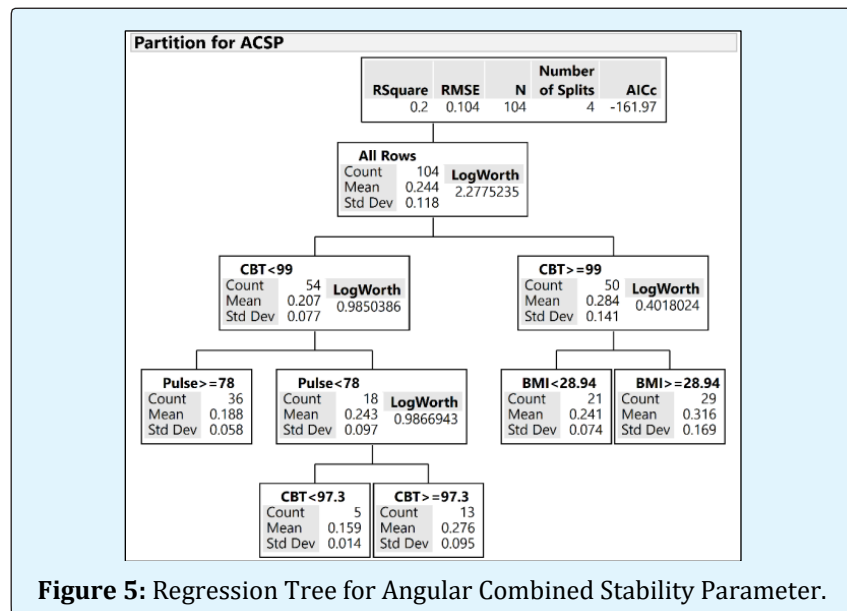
Partition for ACSP

| RSquare | RMSE | N | Number of Splits | AICc |
|---|---|---|---|---|
| 0.2 | 0.104 | 104 | 4 | -161.97 |

All Rows
Count 104
Mean 0.244
Std Dev 0.118
LogWorth 2.2775235

CBT<99
Count 54
Mean 0.207
Std Dev 0.077
LogWorth 0.9850386

CBT>=99
Count 50
Mean 0.284
Std Dev 0.141
LogWorth 0.4018024

Pulse>=78
Count 36
Mean 0.188
Std Dev 0.058

Pulse<78
Count 18
Mean 0.243
Std Dev 0.097
LogWorth 0.9866943

BMI<28.94
Count 21
Mean 0.241
Std Dev 0.074

BMI>=28.94
Count 29
Mean 0.316
Std Dev 0.169

CBT<97.3
Count 5
Mean 0.159
Std Dev 0.014

CBT>=97.3
Count 13
Mean 0.276
Std Dev 0.095

Figure 5: Regression Tree for Angular Combined Stability Parameter.